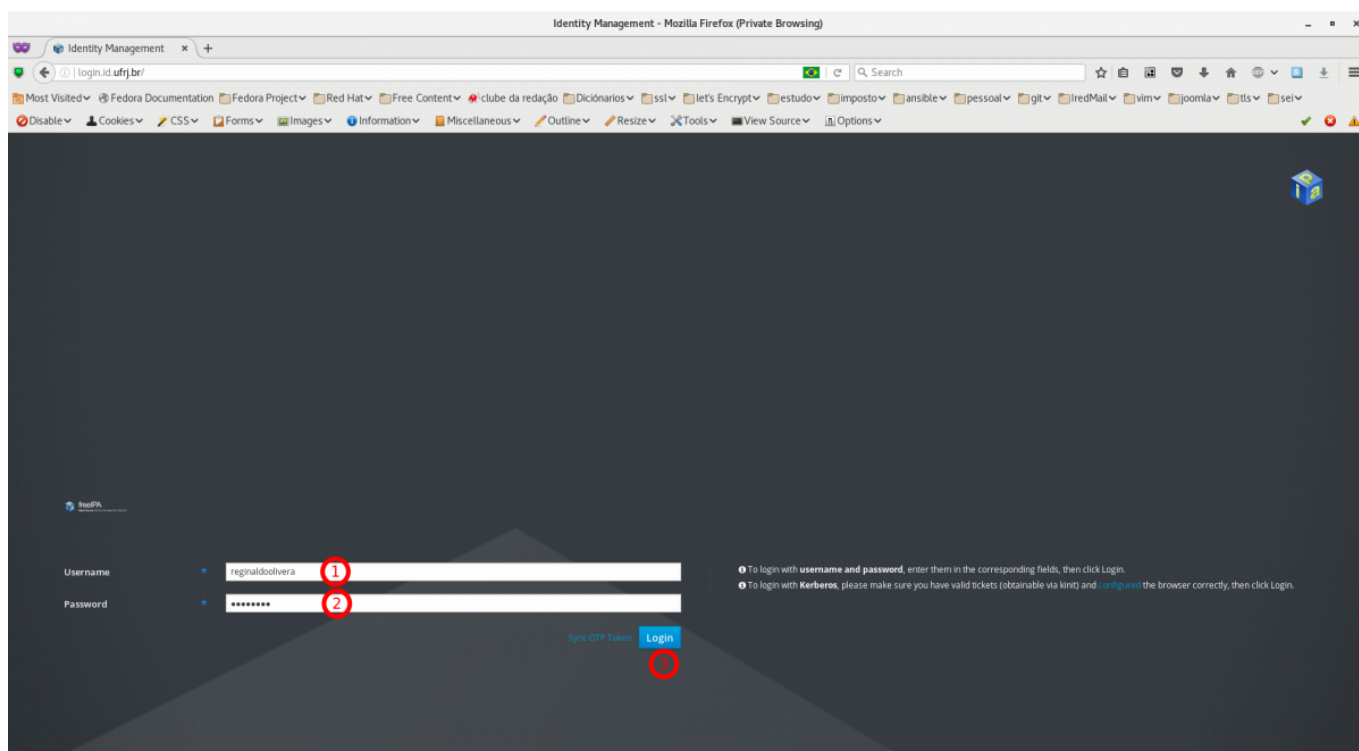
Identity Management - Mozilla Firefox (Private Browsing)

Identity Management ×

login.id.ufrj.br/

Search

Most Visited Fedora Documentation Fedora Project Red Hat Free Content clube da redação Dicionários ssl let's Encrypt estudo imposto ansible pessoal git iredMail vim joomla tls sei

Disable Cookies CSS Forms Images Information Miscellaneous Outline Resize Tools View Source Options

freeIPA

Username * reginaldoolivera 1

Password * ••••••••• 2

Sync OTP Token Login

3

To login with **username and password**, enter them in the corresponding fields, then click Login.

To login with **Kerberos**, please make sure you have valid tickets (obtainable via kinit) and configured the browser correctly, then click Login.